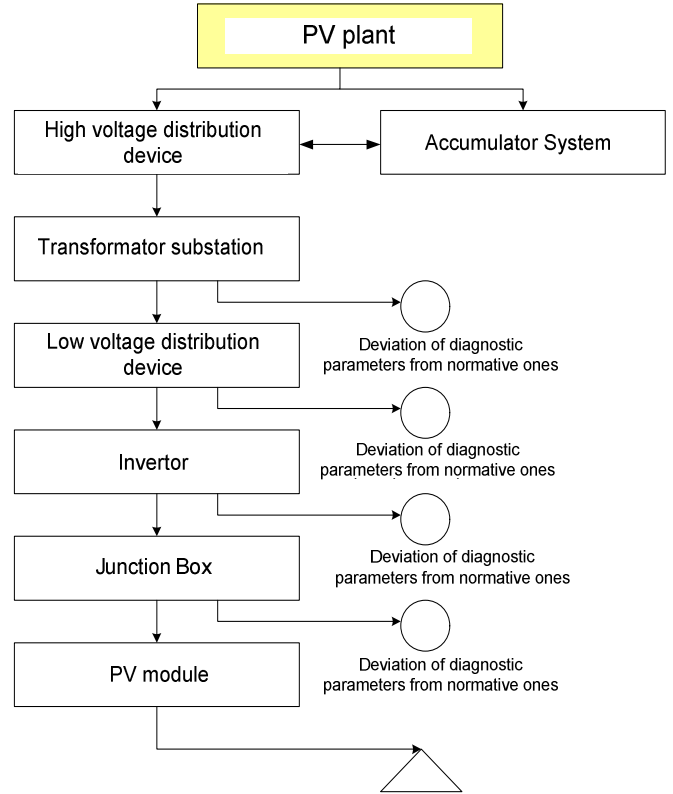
PV plant

High voltage distribution device

Accumulator System

Transformator substation

Deviation of diagnostic parameters from normative ones

Low voltage distribution device

Deviation of diagnostic parameters from normative ones

Invertor

Deviation of diagnostic parameters from normative ones

Junction Box

Deviation of diagnostic parameters from normative ones

PV module